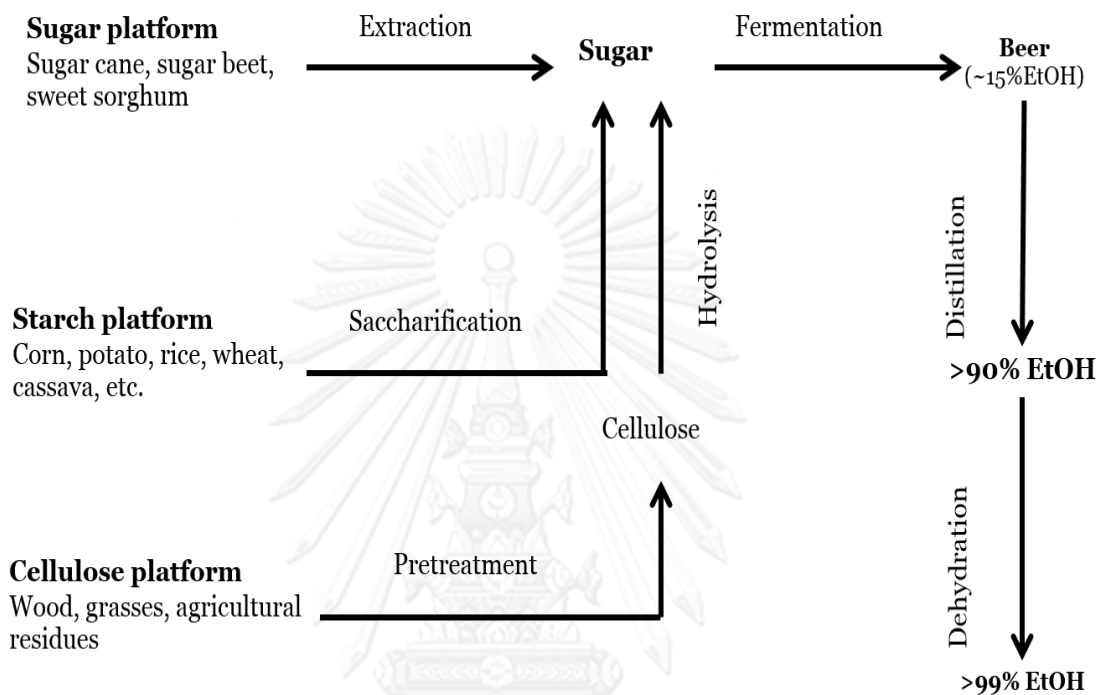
**Sugar platform**
Sugar cane, sugar beet, sweet sorghum

Extraction

**Sugar**

Fermentation

**Beer**
(~15%EtOH)

Hydrolysis

Distillation

**Starch platform**
Corn, potato, rice, wheat, cassava, etc.

Saccharification

**>90% EtOH**

Cellulose

Dehydration

**Cellulose platform**
Wood, grasses, agricultural residues

Pretreatment

**>99% EtOH**